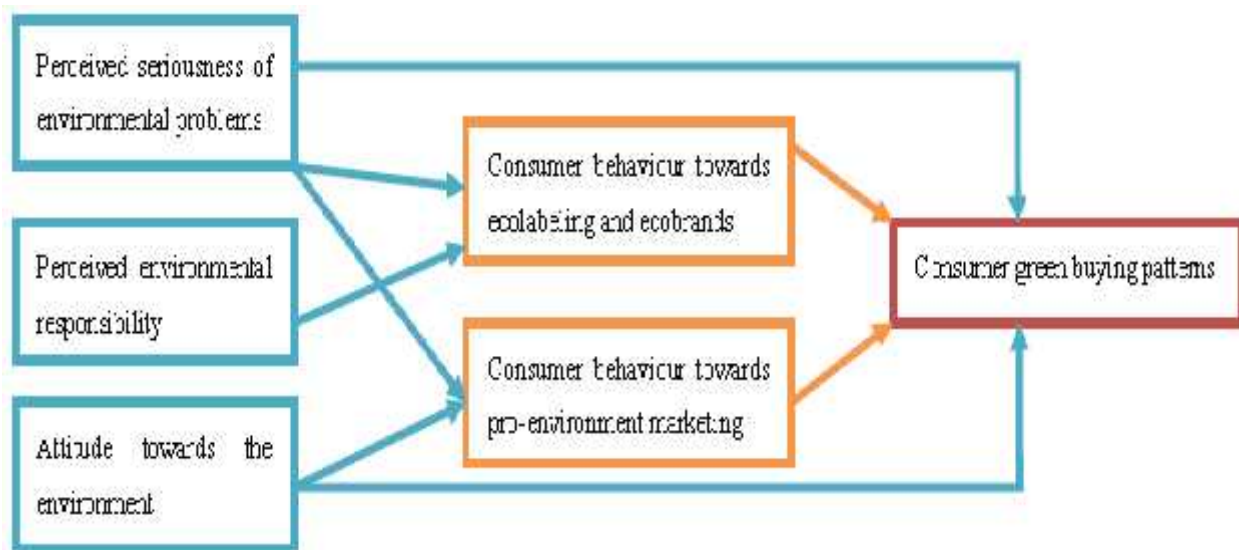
Perceived seriousness of environmental problems

Perceived environmental responsibility

Attitude towards the environment

Consumer behaviour towards ecolabeling and ecobrands

Consumer behaviour towards pro-environment marketing

Consumer green buying patterns